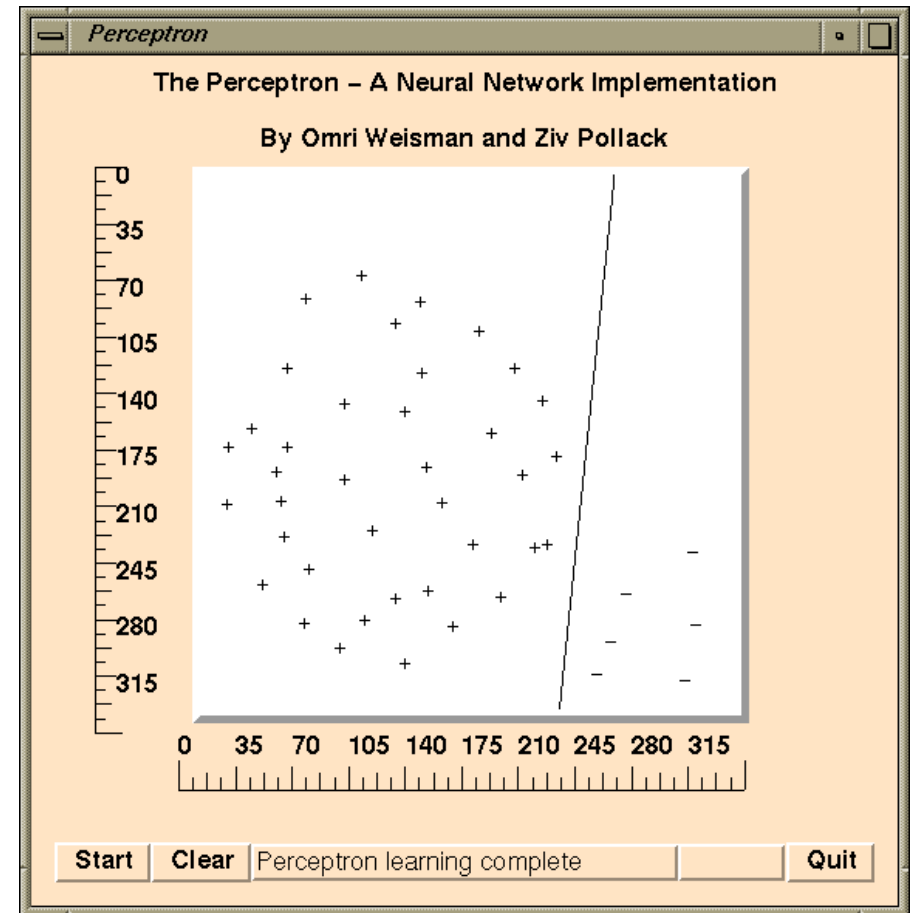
Perceptron

The Perceptron – A Neural Network Implementation

By Omri Weisman and Ziv Pollack

0
35
70
105
140
175
210
245
280
315

0 35 70 105 140 175 210 245 280 315

Start Clear Perceptron learning complete Quit